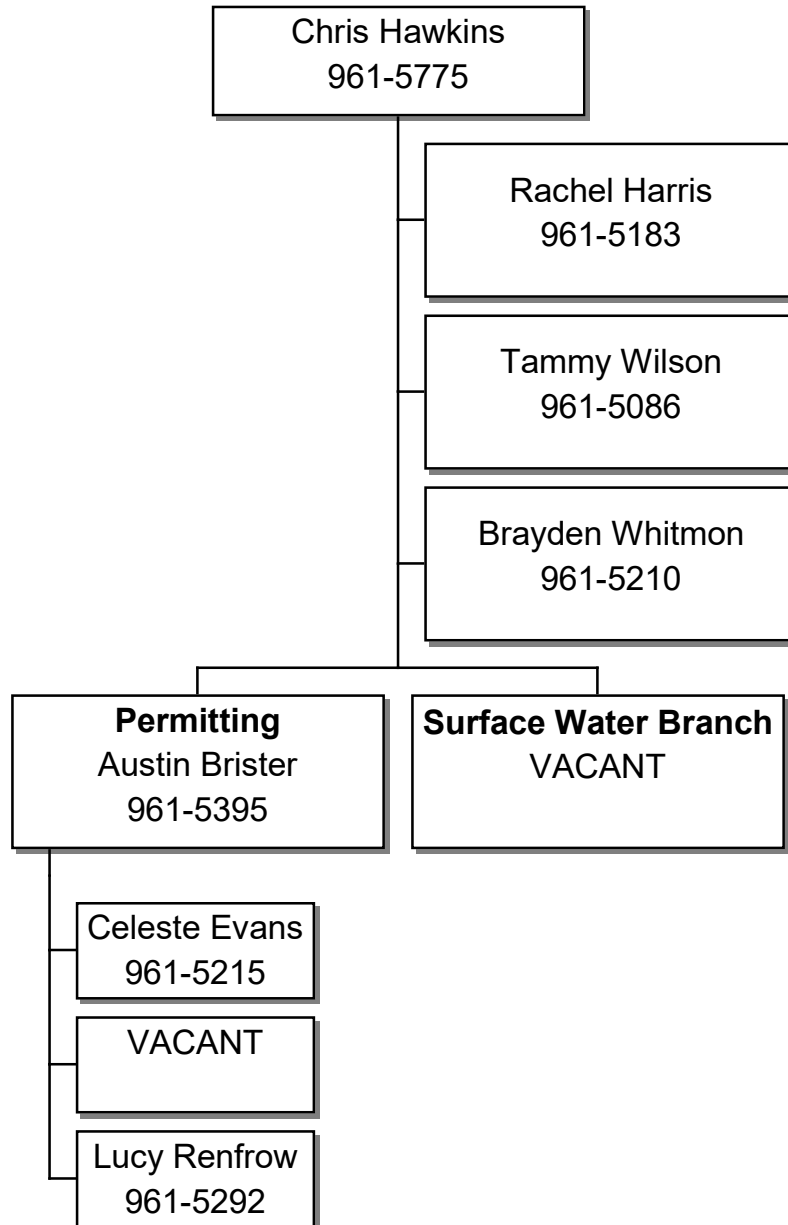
Chris Hawkins
961-5775

Rachel Harris
961-5183

Tammy Wilson
961-5086

Brayden Whitmon
961-5210

**Permitting**
Austin Brister
961-5395

**Surface Water Branch**
VACANT

Celeste Evans
961-5215

VACANT

Lucy Renfrow
961-5292